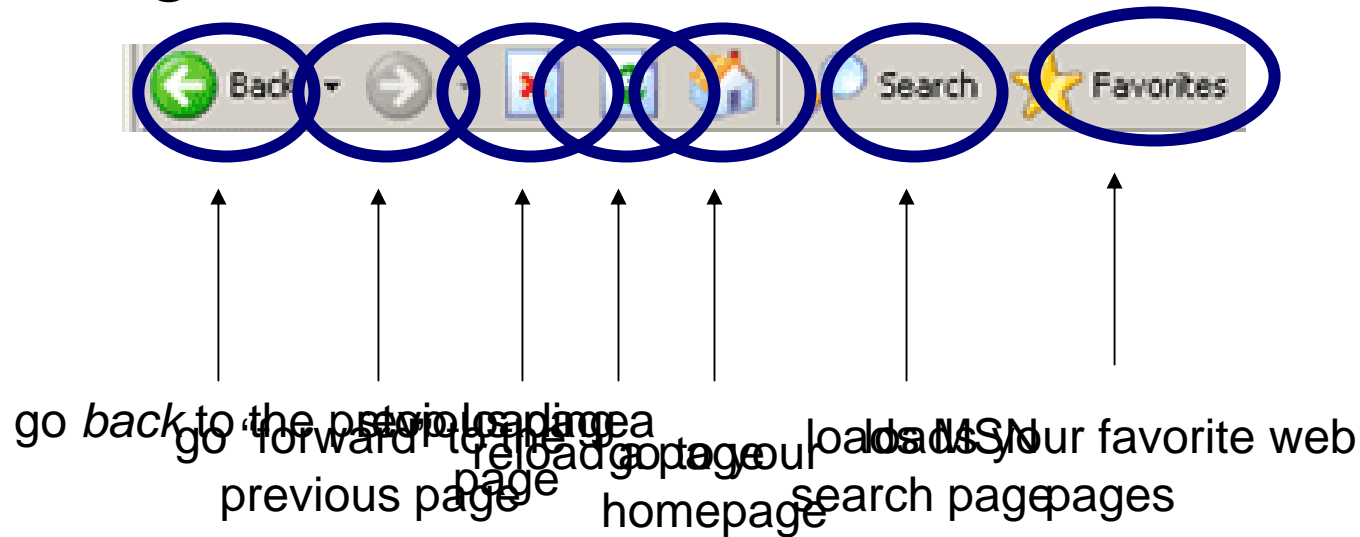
Back

Search

Favorites

go *back* to the previous page

go "forward" to the previous page

stop loading a page

reload a page

go to your homepage

loads MSN search page

loads your favorite web pages